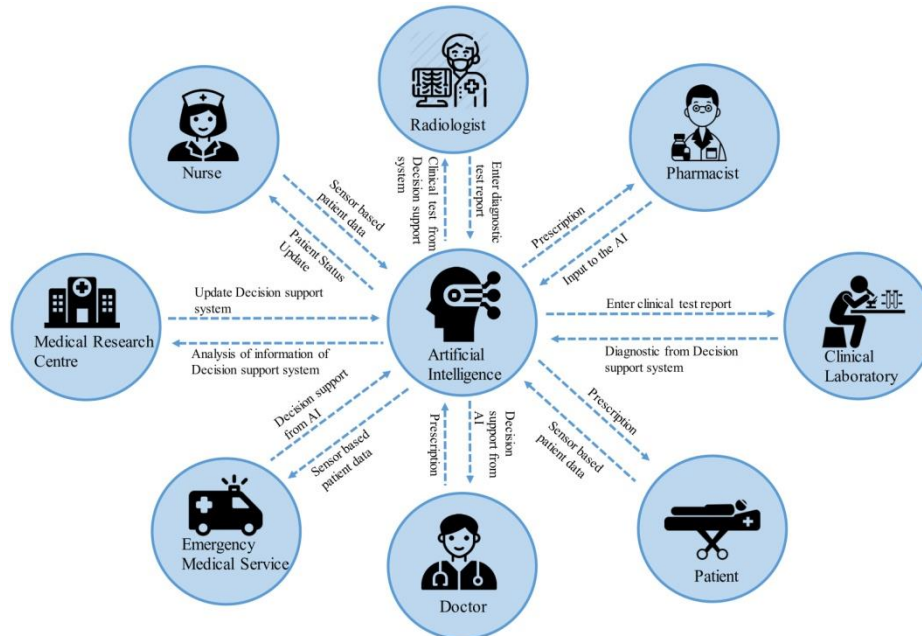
Radiologist

Nurse

Pharmacist

Clinical test from Decision support system

Enter diagnostic test report

Sensor based patient data

Patient Status Update

Prescription

Input to the AI

Medical Research Centre

Update Decision support system

Analysis of information of Decision support system

Artificial Intelligence

Enter clinical test report

Diagnostic from Decision support system

Clinical Laboratory

Decision support from AI

Sensor based patient data

Prescription

Decision support from AI

Prescription

Sensor based patient data

Emergency Medical Service

Doctor

Patient